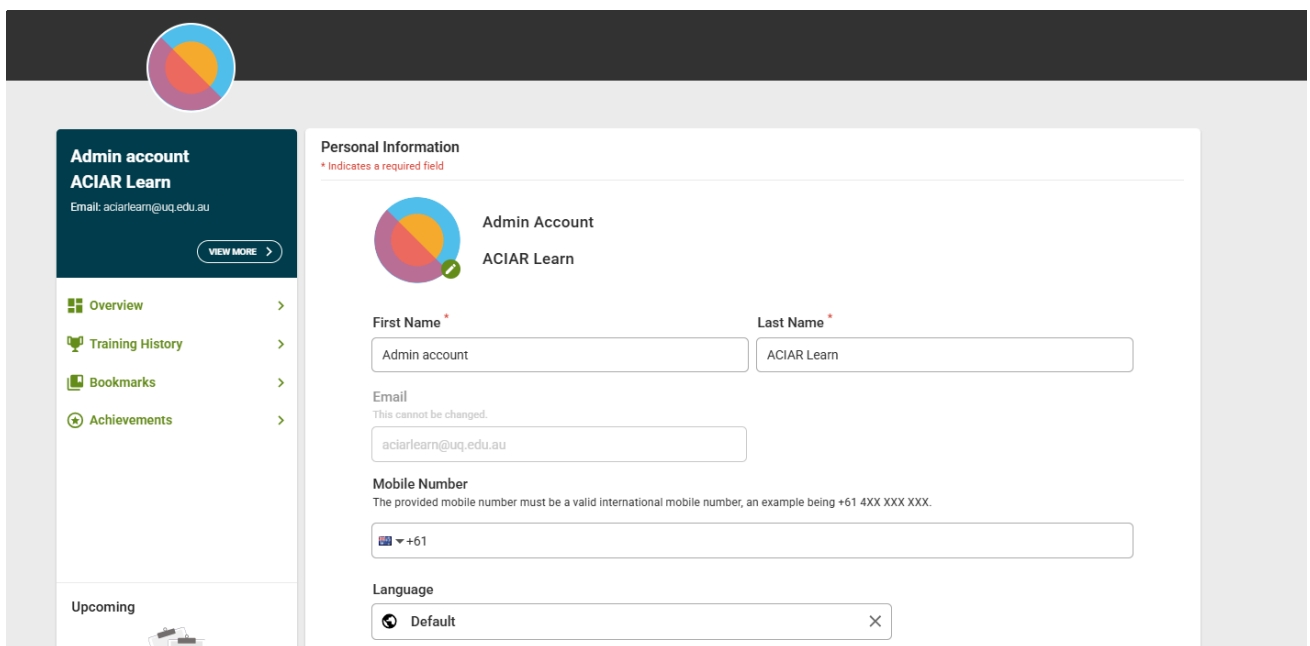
Admin account
ACIAR Learn
Email: aciarlearn@uq.edu.au

VIEW MORE >

Overview >
Training History >
Bookmarks >
Achievements >

Upcoming

Personal Information
* Indicates a required field

Admin Account
ACIAR Learn

First Name *
Admin account

Last Name *
ACIAR Learn

Email
This cannot be changed.
aciarlearn@uq.edu.au

Mobile Number
The provided mobile number must be a valid international mobile number, an example being +61 4XX XXX XXX.
+61

Language
Default